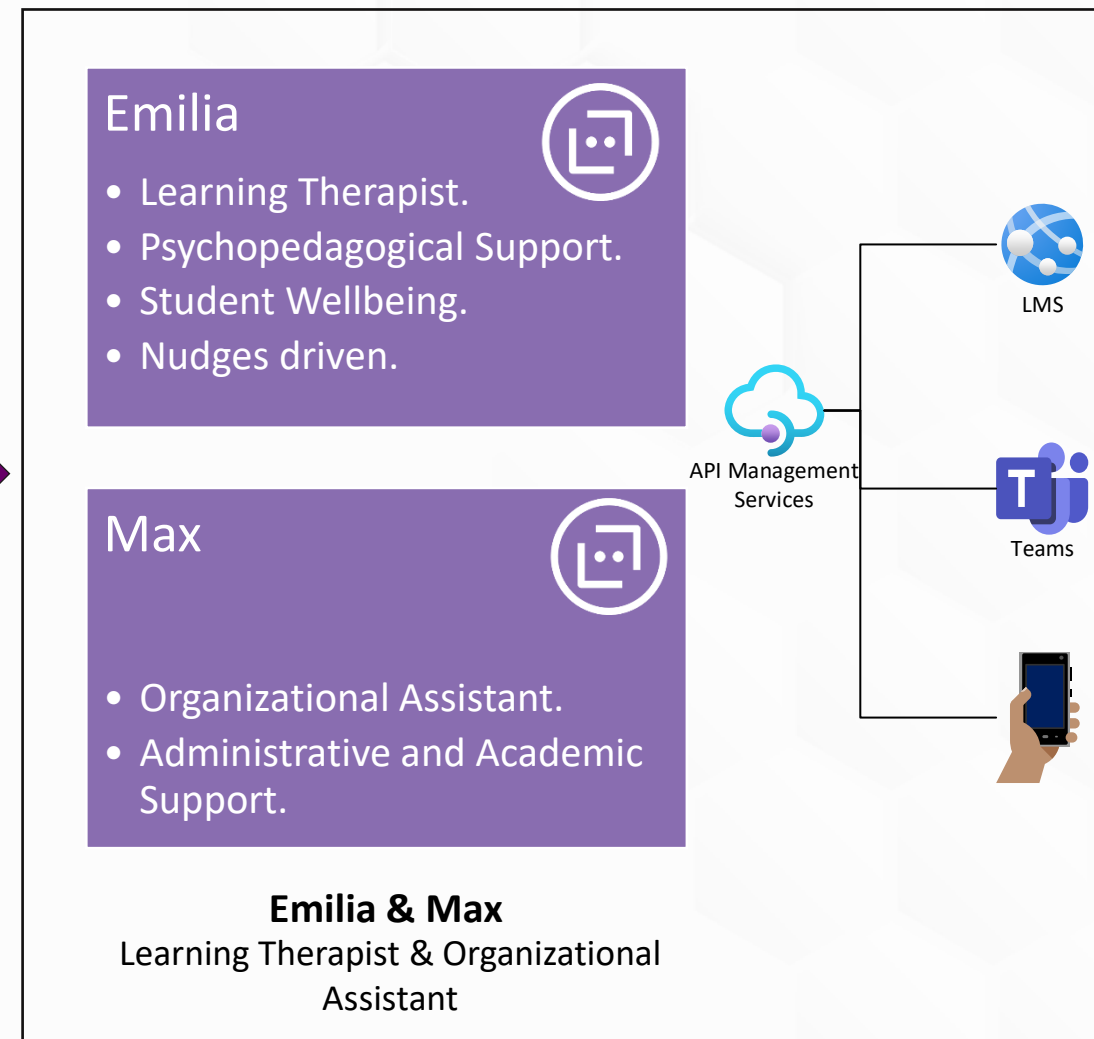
Emilia

- Learning Therapist.
- Psychopedagogical Support.
- Student Wellbeing.
- Nudges driven.

Max

- Organizational Assistant.
- Administrative and Academic Support.

**Emilia & Max**
Learning Therapist & Organizational Assistant

API Management Services

LMS

Teams